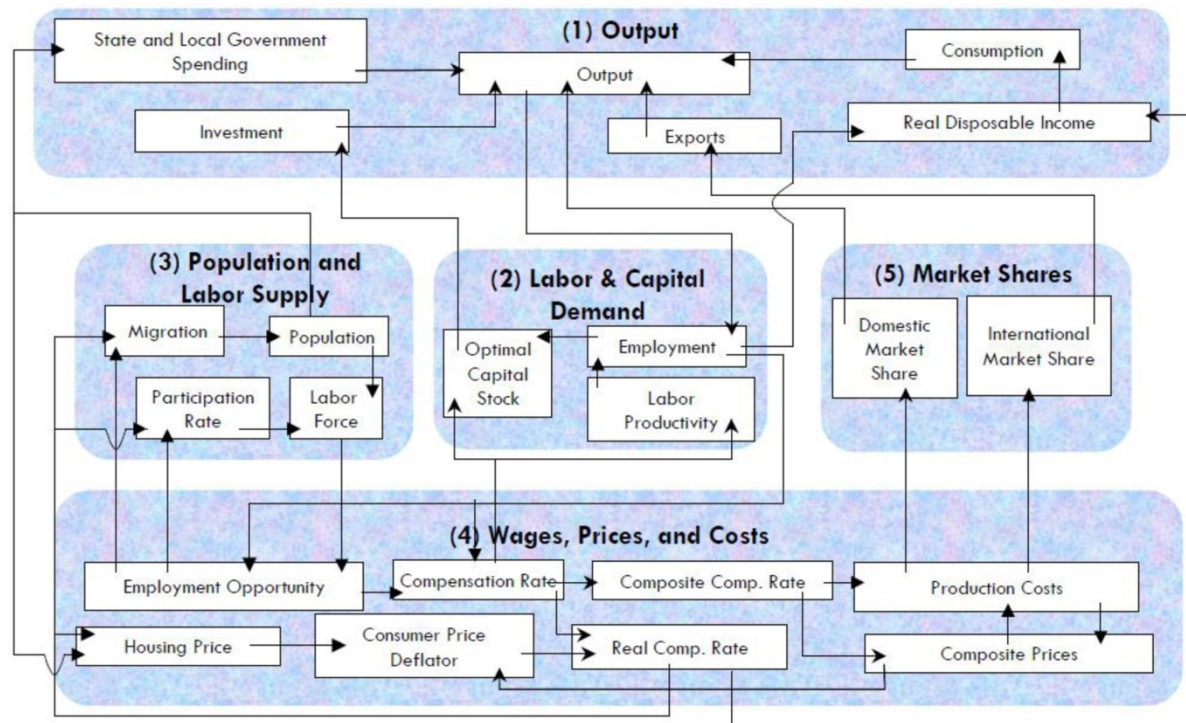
(1) Output

State and Local Government Spending

Output

Consumption

Investment

Exports

Real Disposable Income

(3) Population and Labor Supply

Migration

Population

Participation Rate

Labor Force

(2) Labor & Capital Demand

Optimal Capital Stock

Employment

Labor Productivity

(5) Market Shares

Domestic Market Share

International Market Share

(4) Wages, Prices, and Costs

Employment Opportunity

Compensation Rate

Composite Comp. Rate

Production Costs

Housing Price

Consumer Price Deflator

Real Comp. Rate

Composite Prices